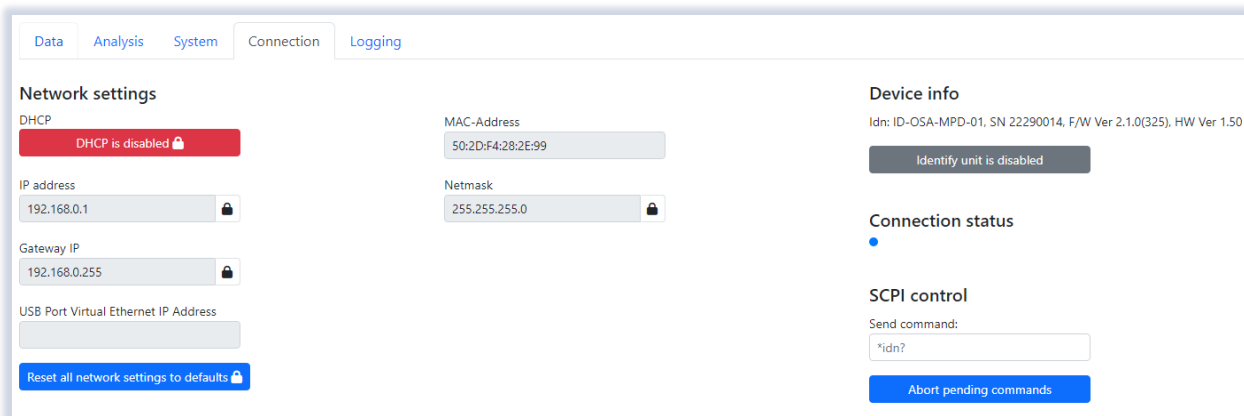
Data Analysis System Connection Logging

Network settings

DHCP

DHCP is disabled

IP address

192.168.0.1

Gateway IP

192.168.0.255

USB Port Virtual Ethernet IP Address

Reset all network settings to defaults

MAC-Address

50:2D:F4:28:2E:99

Netmask

255.255.255.0

Device info

Idn: ID-OSA-MPD-01, SN 22290014, F/W Ver 2.1.0(325), HW Ver 1.50

Identify unit is disabled

Connection status

SCPI control

Send command:

*idn?

Abort pending commands